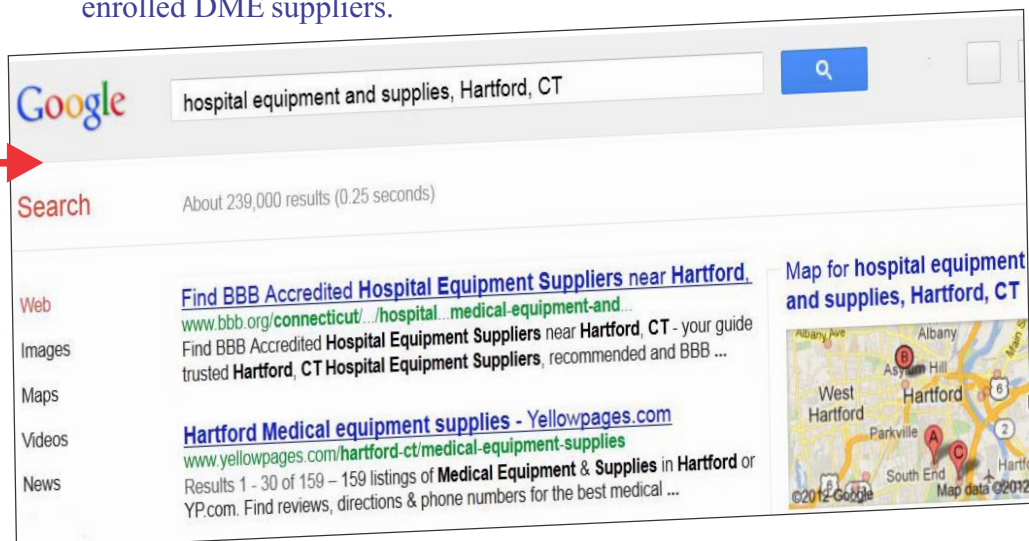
enrolled DME suppliers.

Google

hospital equipment and supplies, Hartford, CT

Search

About 239,000 results (0.25 seconds)

Web

Images

Maps

Videos

News

Find BBB Accredited Hospital Equipment Suppliers near Hartford,

www.bbb.org/connecticut/.../hospital...medical-equipment-and...

Find BBB Accredited Hospital Equipment Suppliers near Hartford, CT - your guide trusted Hartford, CT Hospital Equipment Suppliers, recommended and BBB ...

Hartford Medical equipment supplies - Yellowpages.com

www.yellowpages.com/hartford-ct/medical-equipment-supplies

Results 1 - 30 of 159 – 159 listings of Medical Equipment & Supplies in Hartford or YP.com. Find reviews, directions & phone numbers for the best medical ...

Map for hospital equipment and supplies, Hartford, CT

Albany Ave

Albany

B

Asylum Hill

West Hartford

Hartford

6

Parkville

2

A

C

South End

Hartf

©2012 Google

Map data ©2012